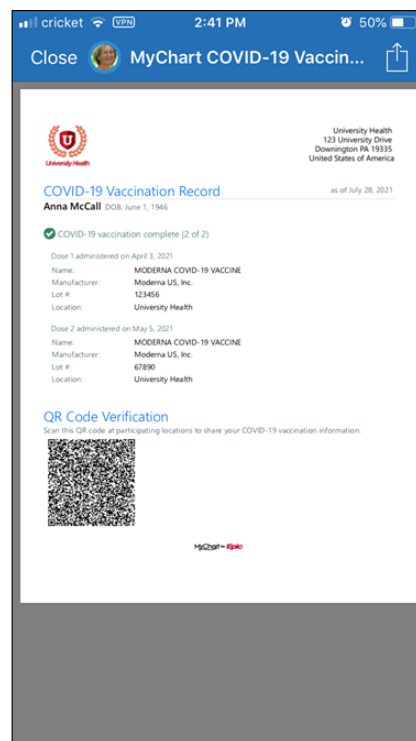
cricket VPN 2:41 PM 50%

Close MyChart COVID-19 Vaccin...

U
University Health

University Health
123 University Drive
Downington PA 19335
United States of America

COVID-19 Vaccination Record
as of July 28, 2021

Anna McCall DOB: June 1, 1946

COVID-19 vaccination complete (2 of 2)

Dose 1 administered on April 3, 2021

| | |
|---|---|
| Name: | MODERNA COVID-19 VACCINE |
| Manufacturer: | Moderna US, Inc. |
| Lot #: | 123456 |
| Location: | University Health |

Dose 2 administered on May 5, 2021

| | |
|---|---|
| Name: | MODERNA COVID-19 VACCINE |
| Manufacturer: | Moderna US, Inc. |
| Lot #: | 67890 |
| Location: | University Health |

QR Code Verification
Scan this QR code at participating locations to share your COVID-19 vaccination information.

MyChart by Epic